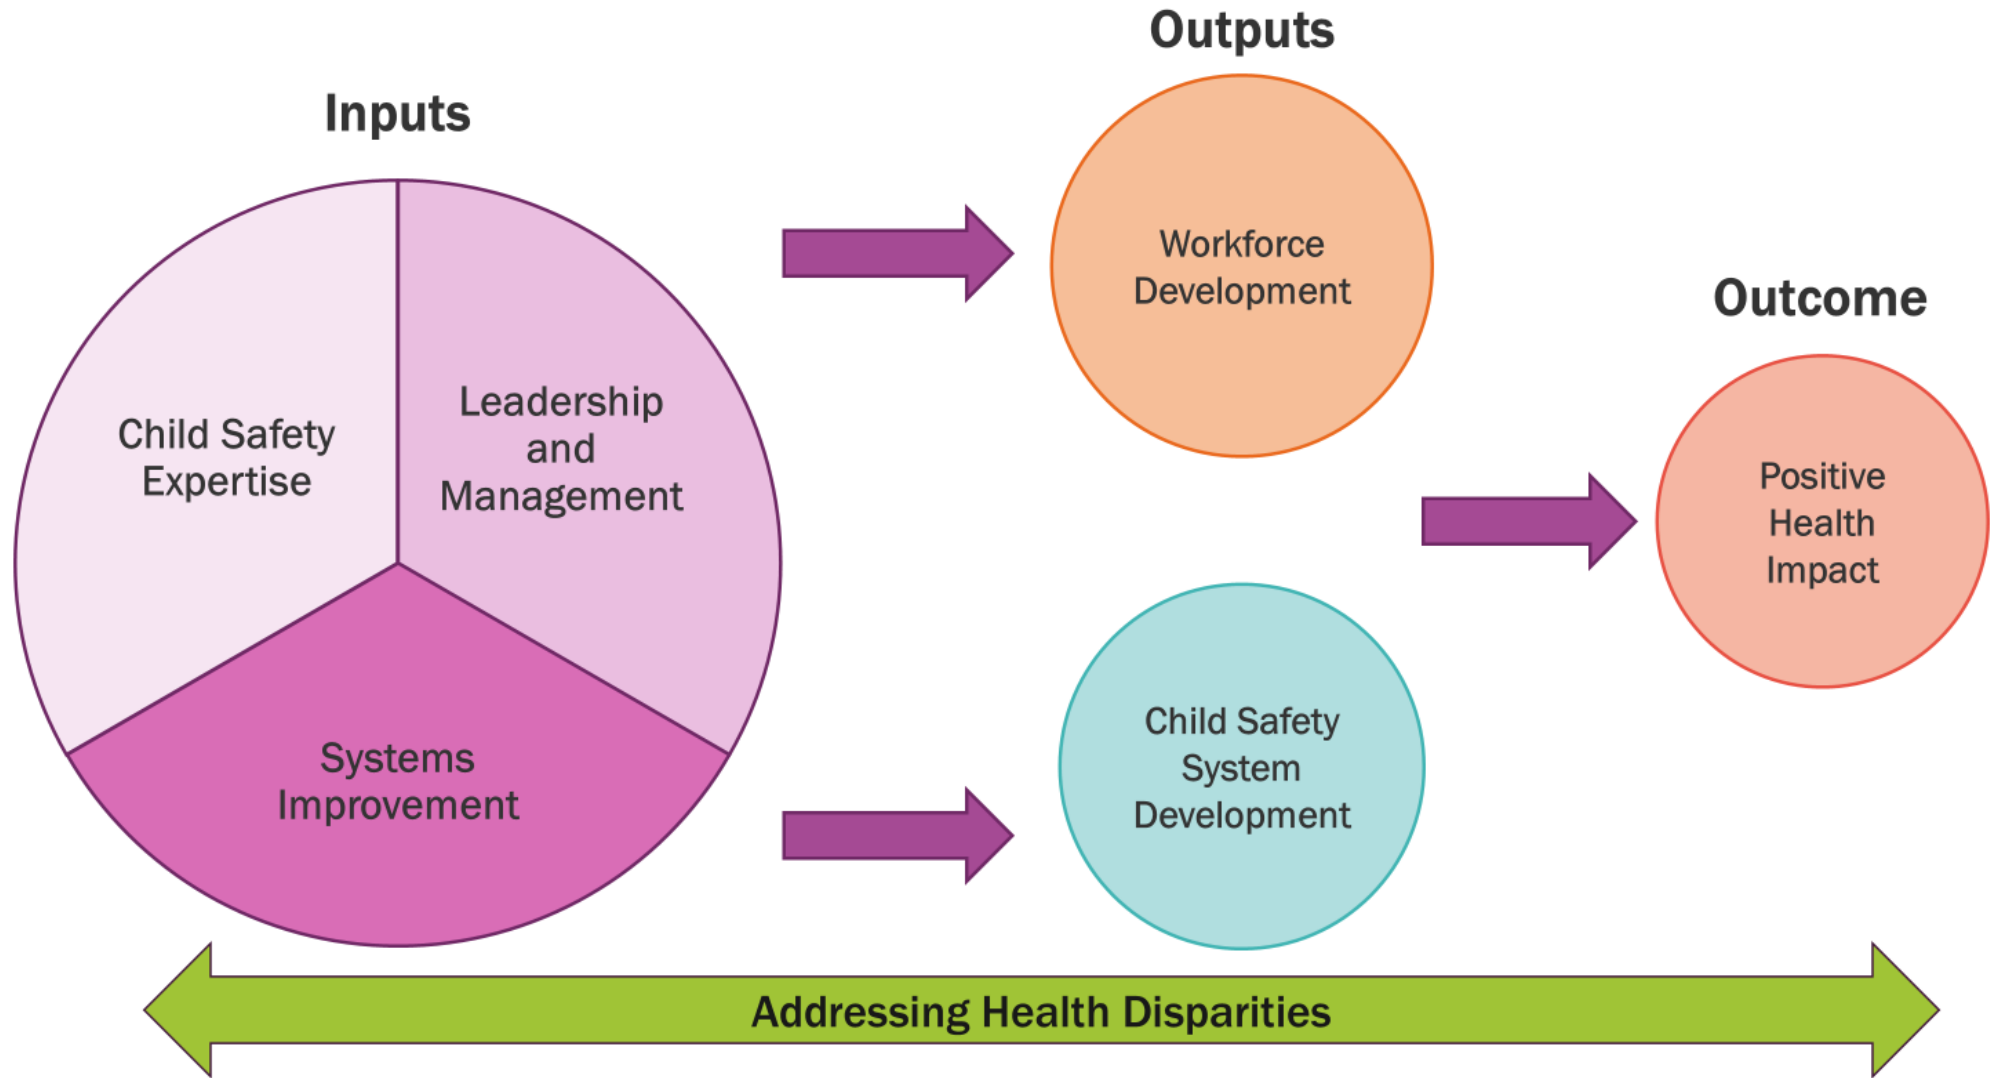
Outputs

Inputs

Workforce Development

Outcome

Child Safety Expertise

Leadership and Management

Positive Health Impact

Systems Improvement

Child Safety System Development

Addressing Health Disparities